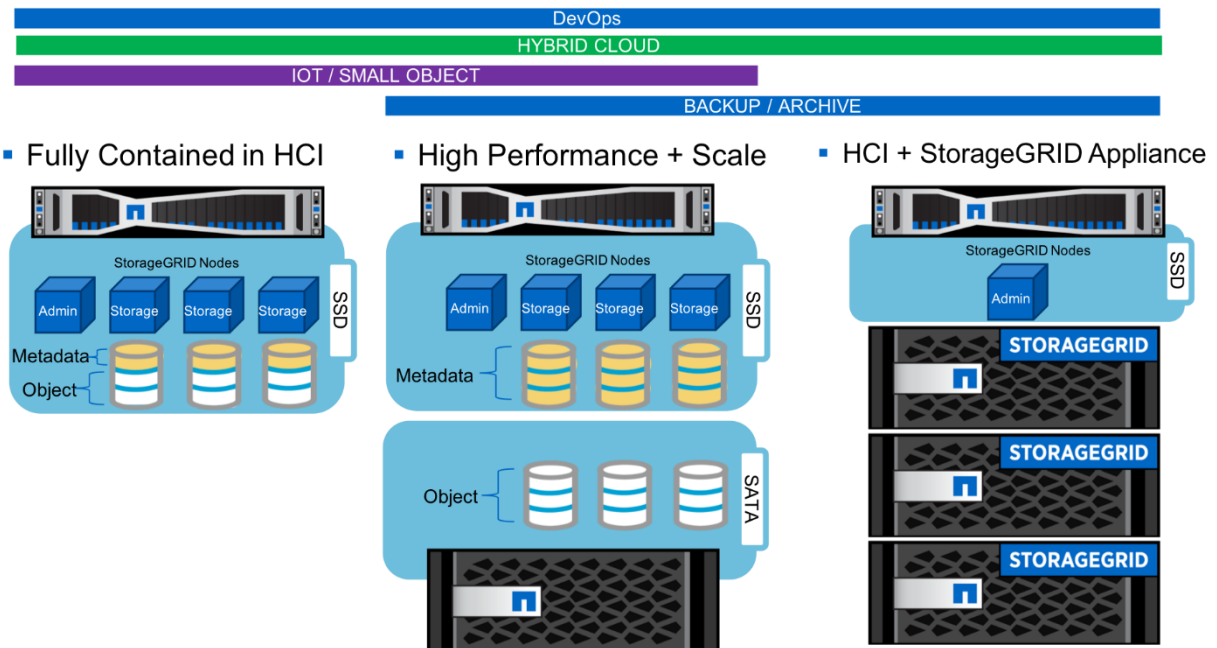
DevOps

HYBRID CLOUD

IOT / SMALL OBJECT

BACKUP / ARCHIVE

▪ Fully Contained in HCI

StorageGRID Nodes

Admin Storage Storage Storage

SSD

Metadata

Object

▪ High Performance + Scale

StorageGRID Nodes

Admin Storage Storage Storage

SSD

Metadata

Object

SATA

▪ HCI + StorageGRID Appliance

StorageGRID Nodes

Admin

SSD

STORAGEGRID

STORAGEGRID

STORAGEGRID